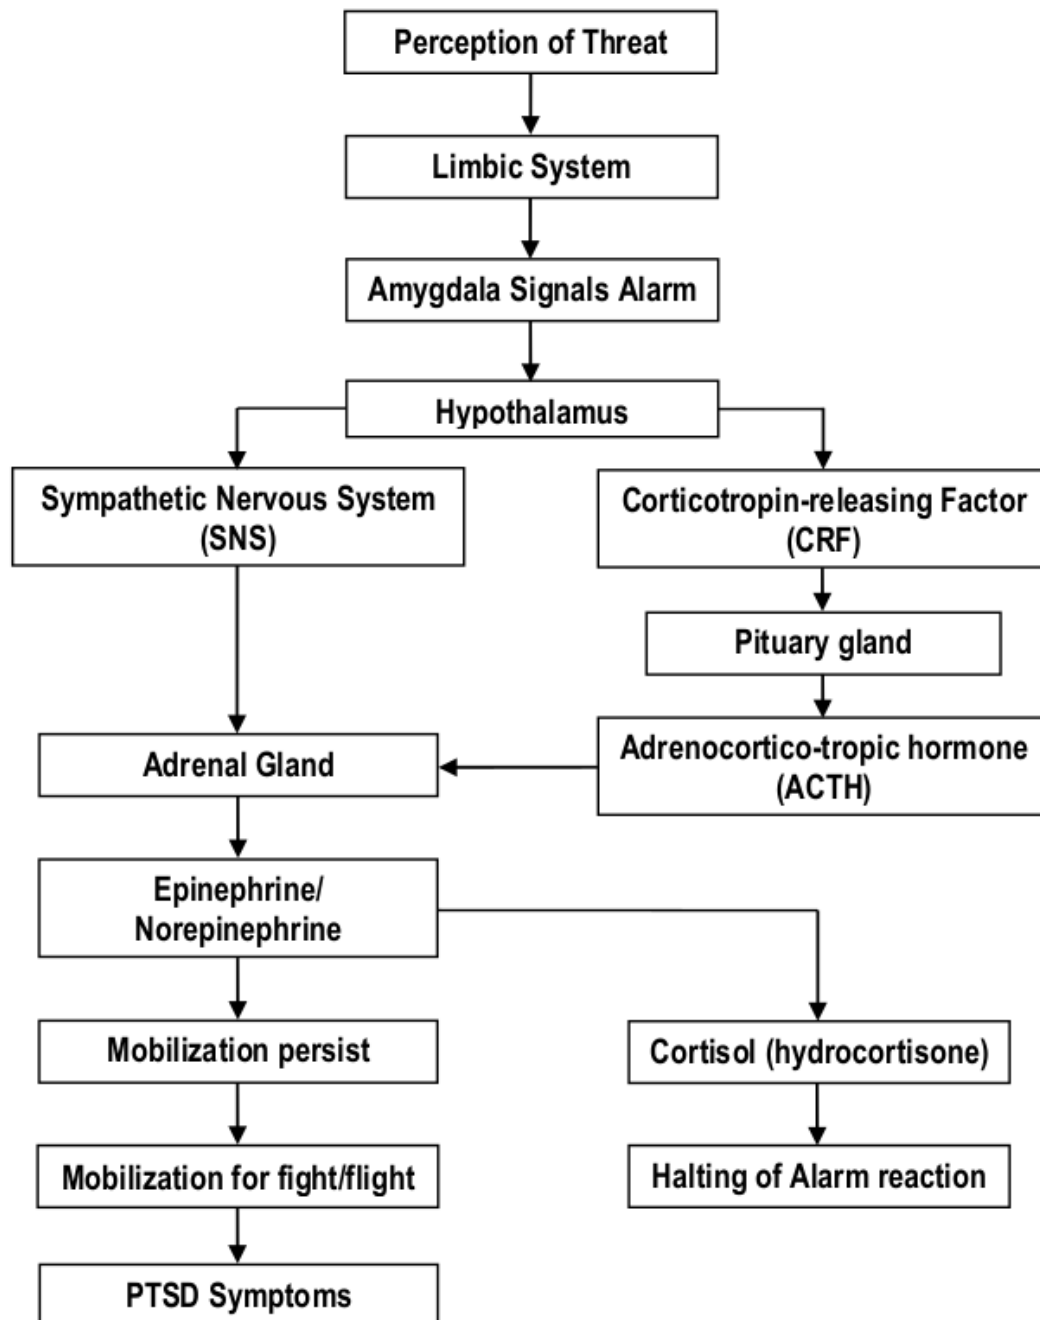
Perception of Threat

Limbic System

Amygdala Signals Alarm

Hypothalamus

Sympathetic Nervous System (SNS)

Corticotropin-releasing Factor (CRF)

Pituary gland

Adrenocortico-tropic hormone (ACTH)

Adrenal Gland

Epinephrine/ Norepinephrine

Mobilization persist

Cortisol (hydrocortisone)

Mobilization for fight/flight

Halting of Alarm reaction

PTSD Symptoms